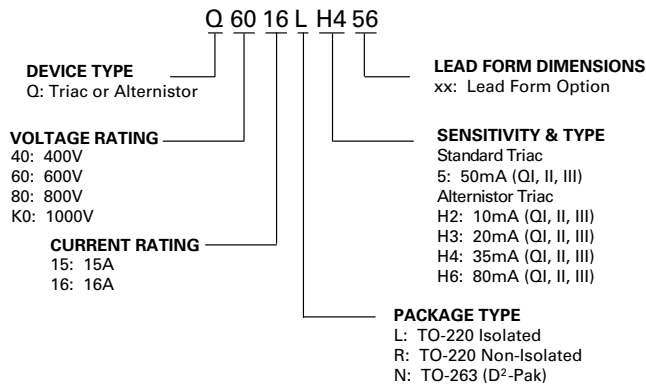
Q 60 16 L H4 56

DEVICE TYPE
Q: Triac or Alternistor

VOLTAGE RATING
40: 400V
60: 600V
80: 800V
K0: 1000V

CURRENT RATING
15: 15A
16: 16A

LEAD FORM DIMENSIONS
xx: Lead Form Option

SENSITIVITY & TYPE
Standard Triac
5: 50mA (QI, II, III)
Alternistor Triac
H2: 10mA (QI, II, III)
H3: 20mA (QI, II, III)
H4: 35mA (QI, II, III)
H6: 80mA (QI, II, III)

PACKAGE TYPE
L: TO-220 Isolated
R: TO-220 Non-Isolated
N: TO-263 ($D^2$-Pak)